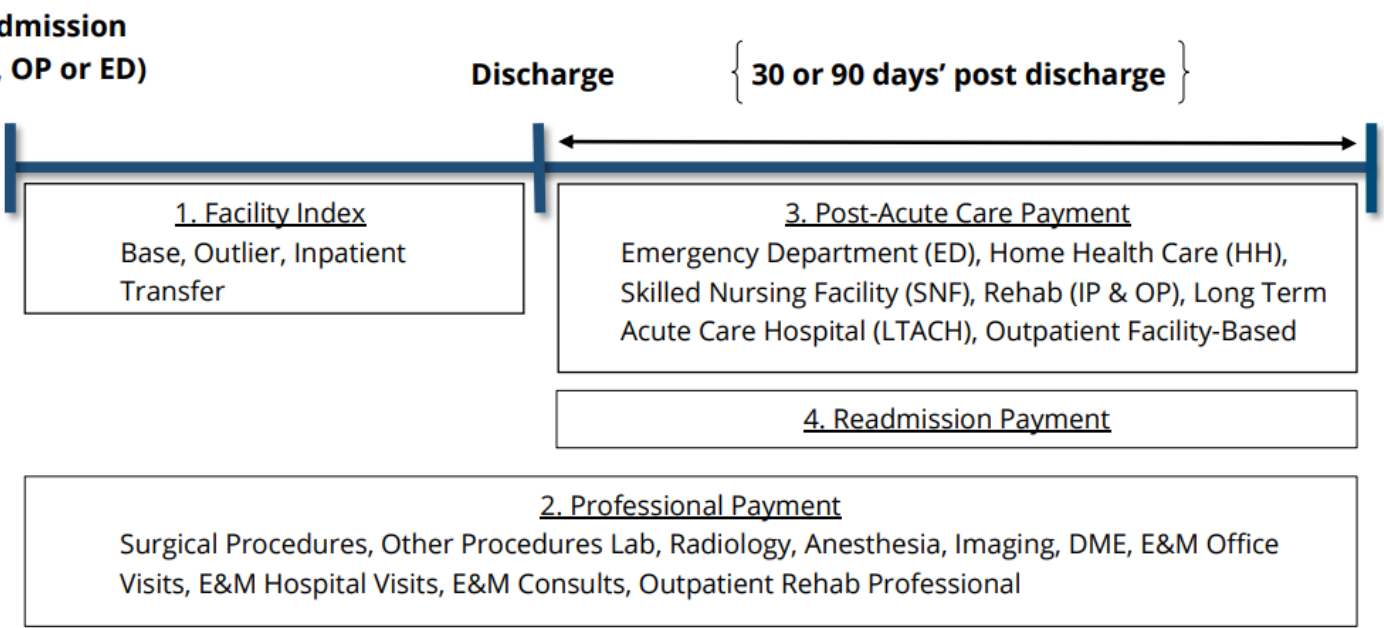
dmission
, OP or ED)

Discharge

30 or 90 days' post discharge

1. Facility Index
Base, Outlier, Inpatient Transfer

3. Post-Acute Care Payment
Emergency Department (ED), Home Health Care (HH), Skilled Nursing Facility (SNF), Rehab (IP & OP), Long Term Acute Care Hospital (LTACH), Outpatient Facility-Based

4. Readmission Payment

2. Professional Payment
Surgical Procedures, Other Procedures Lab, Radiology, Anesthesia, Imaging, DME, E&M Office Visits, E&M Hospital Visits, E&M Consults, Outpatient Rehab Professional